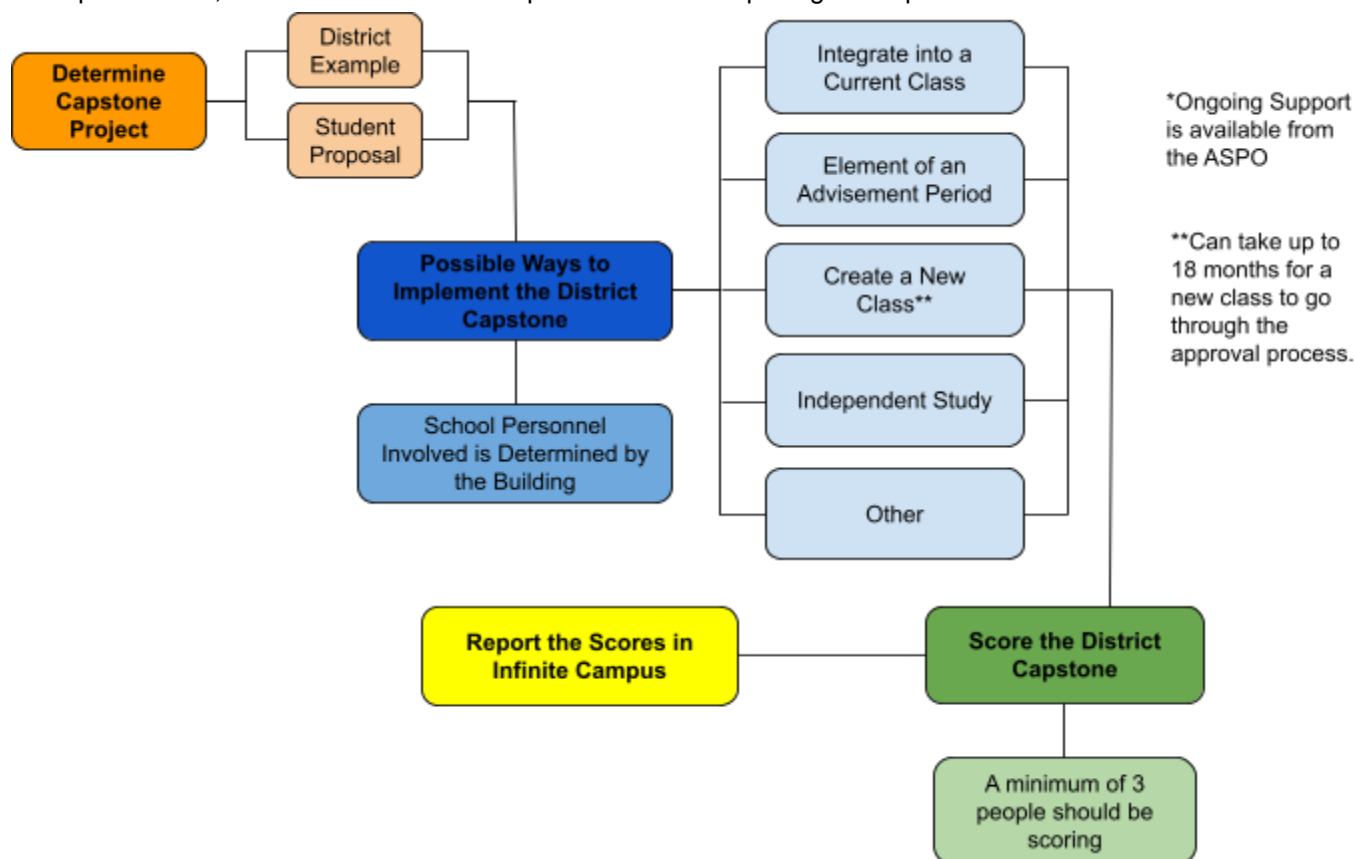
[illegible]

Determine Capstone Project

District Example

Student Proposal

Possible Ways to Implement the District Capstone

School Personnel Involved is Determined by the Building

Integrate into a Current Class

Element of an Advisement Period

Create a New Class**

Independent Study

Other

*Ongoing Support is available from the ASPO

**Can take up to 18 months for a new class to go through the approval process.

Report the Scores in Infinite Campus

Score the District Capstone

A minimum of 3 people should be scoring